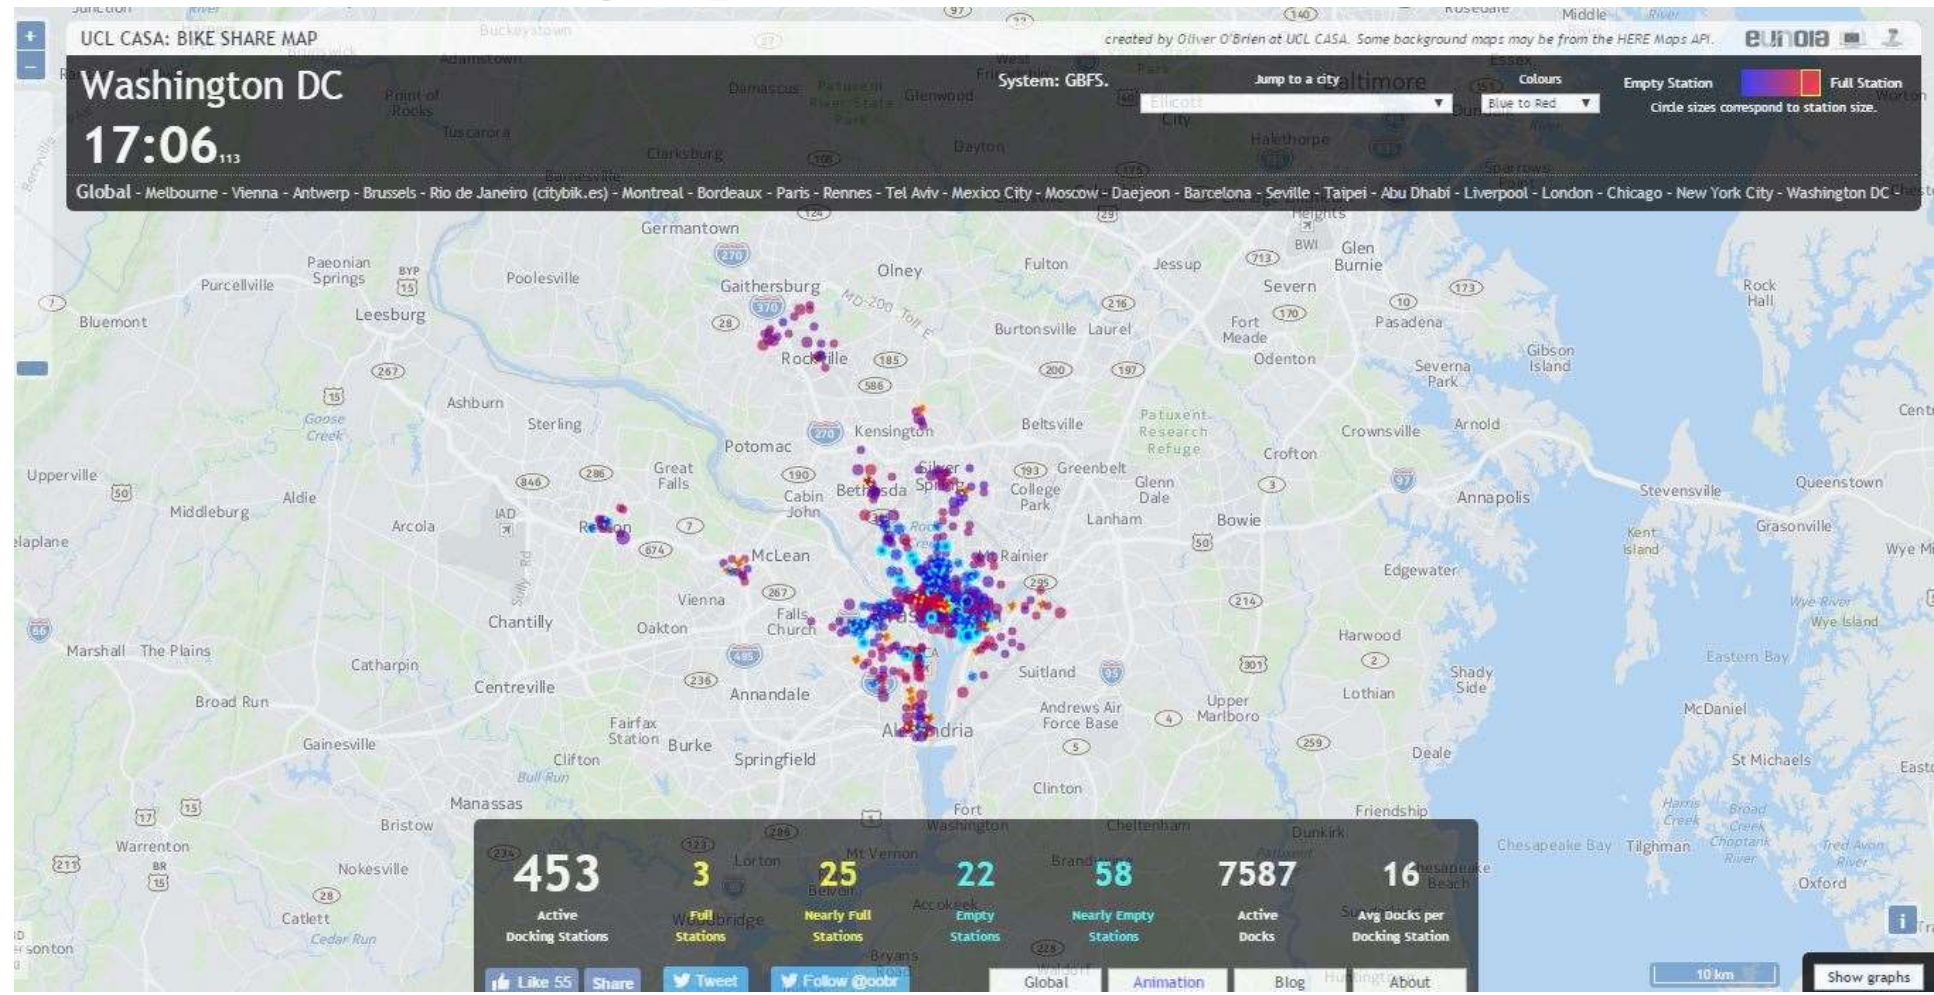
UCL CASA: BIKE SHARE MAP

created by Oliver O'Brien at UCL CASA. Some background maps may be from the HERE Maps API.

eunoia

Washington DC

17:06.113

System: GBFS.

Jump to a city

Ellicott

Colours

Blue to Red

Empty Station

Full Station

Circle sizes correspond to station size.

Global - Melbourne - Vienna - Antwerp - Brussels - Rio de Janeiro (citybik.es) - Montreal - Bordeaux - Paris - Rennes - Tel Aviv - Mexico City - Moscow - Daejeon - Barcelona - Seville - Taipei - Abu Dhabi - Liverpool - London - Chicago - New York City - Washington DC -

Germantown

Gaithersburg

Olney

Fulton

Jessup

Glen Burnie

Severn

Pasadena

Purcellville

Paeonian Springs

Poolesville

Leesburg

Bluemont

Rockville

Burtonsville

Laurel

Fort Meade

Odenton

Severna Park

Gibson Island

Rock Hall

Ashburn

Sterling

Potomac

Kensington

Beltsville

Patuxent Research Refuge

Crownsville

Arnold

Upperville

Great Falls

Bethesda

Silver Spring

Greenbelt

College Park

Glenn Dale

Crofton

Annapolis

Stevensville

Queenstown

Aldie

Middleburg

Arcola

Reston

Cabin John

McLean

Lanham

Bowie

Kent Island

Grasonville

Chantilly

Vienna

Oakton

Falls Church

Rainier

Edgewater

Marshall

The Plains

Catharpin

Centreville

Annandale

Suitland

Harwood

Shady Side

Eastern Bay

Broad Run

Fairfax Station

Burke

Springfield

Alexandria

Andrews Air Force Base

Upper Marlboro

Lothian

McDaniel

Gainesville

Clifton

Deale

St Michaels

Manassas

Clinton

Friendship

Bristow

Fort Washington

Warrenton

Nokesville

Catlett

Chesapeake Bay

Tilghman

Oxford

453
Active Docking Stations

3
Full Stations

25
Nearly Full Stations

22
Empty Stations

58
Nearly Empty Stations

7587
Active Docks

16
Avg Docks per Docking Station

Like 55

Share

Tweet

Follow @oobr

Global

Animation

Blog

About

10 km

Show graphs